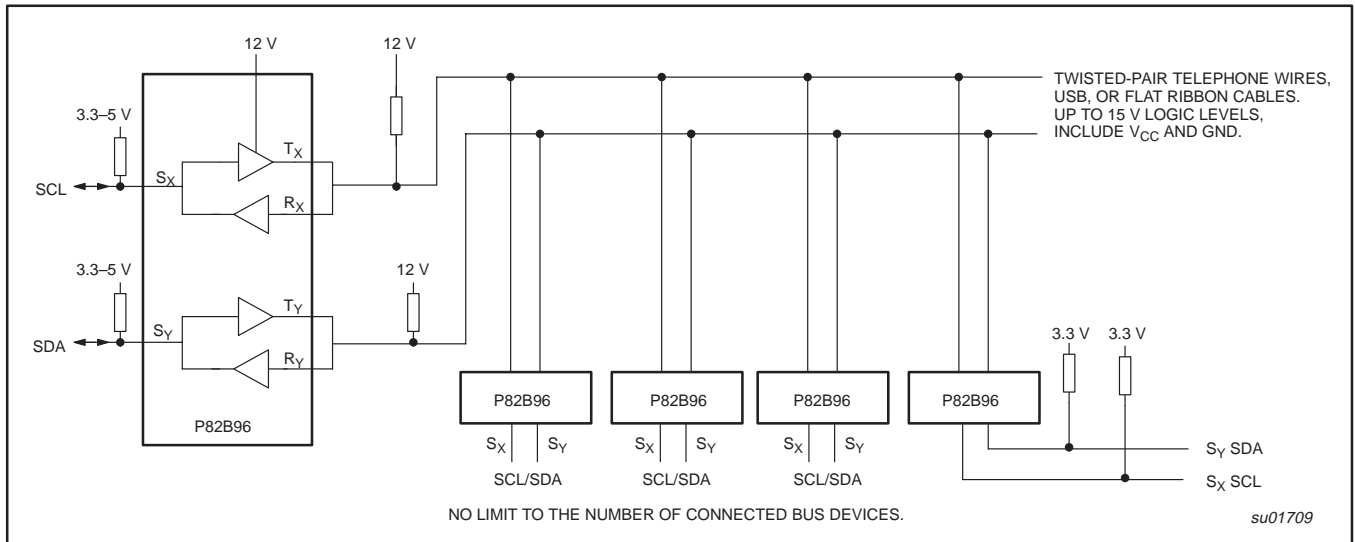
12 V

12 V

TWISTED-PAIR TELEPHONE WIRES, USB, OR FLAT RIBBON CABLES. UP TO 15 V LOGIC LEVELS, INCLUDE $V_{CC}$ AND GND.

3.3–5 V

SCL

$S_X$

$T_X$

$R_X$

3.3–5 V

12 V

SDA

$S_Y$

$T_Y$

$R_Y$

P82B96

3.3 V

3.3 V

P82B96

P82B96

P82B96

P82B96

$S_X$ $S_Y$

SCL/SDA

$S_X$ $S_Y$

SCL/SDA

$S_X$ $S_Y$

SCL/SDA

$S_Y$ SDA

$S_X$ SCL

NO LIMIT TO THE NUMBER OF CONNECTED BUS DEVICES.

su01709